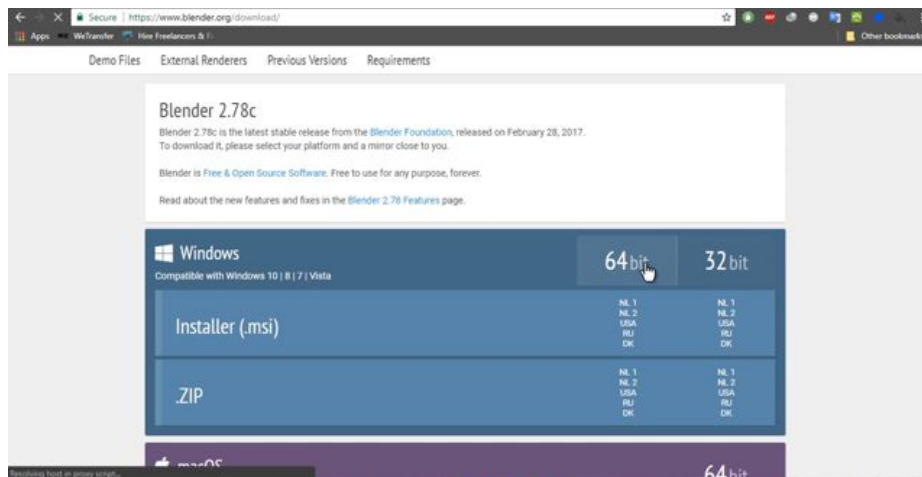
Secure | https://www.blender.org/download/

Apps WeTransfer Hire Freelancers & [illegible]

Other bookmarks

Demo Files External Renderers Previous Versions Requirements

Blender 2.78c

Blender 2.78c is the latest stable release from the Blender Foundation, released on February 28, 2017. To download it, please select your platform and a mirror close to you.

Blender is Free & Open Source Software. Free to use for any purpose, forever.

Read about the new features and fixes in the Blender 2.78 Features page.

Windows
Compatible with Windows 10 | 8 | 7 | Vista

64 bit 32 bit

Installer (.msi)
NL 1 NL 2 USA RU DK
NL 1 NL 2 USA RU DK

.ZIP
NL 1 NL 2 USA RU DK
NL 1 NL 2 USA RU DK

macOS
64 bit

Resolving host in proxy script...